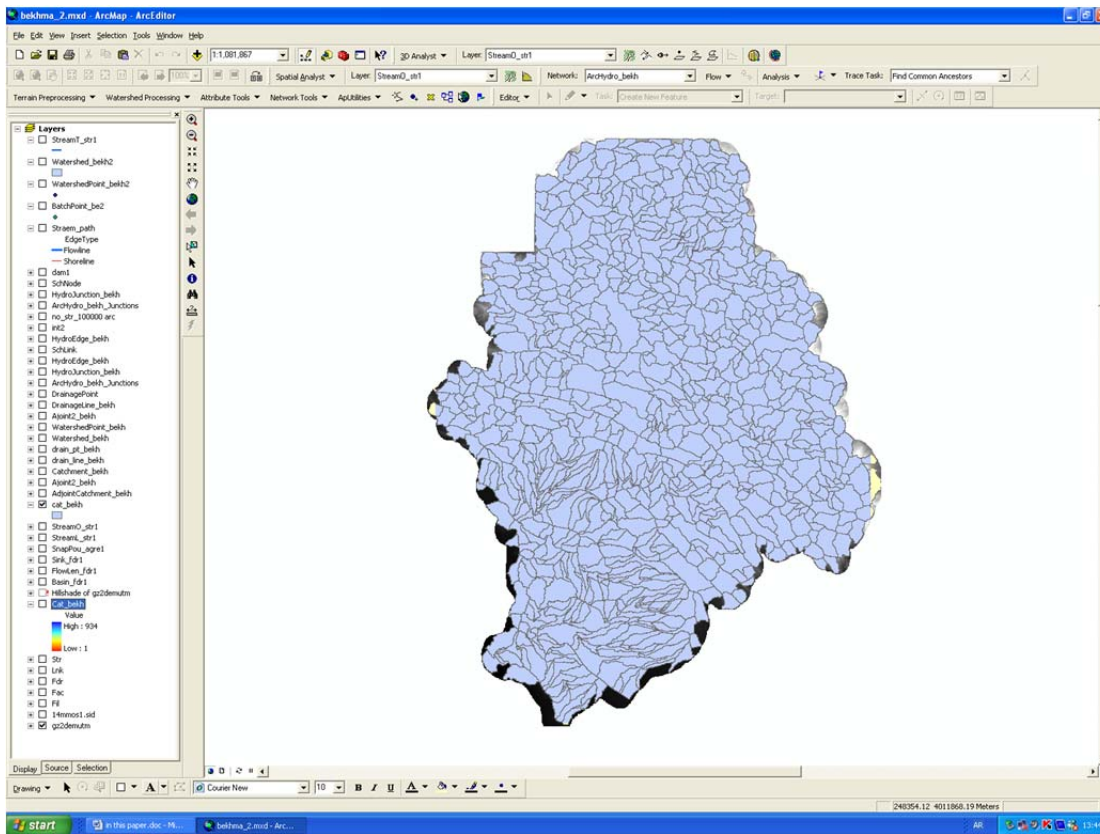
bekhma_2.mxd - ArcMap - ArcEditor

File Edit View Insert Selection Tools Window Help

1:1,081,867 3D Analyst ▼ Layer: StreamO_str1

Spatial Analyst ▼ Layer: StreamO_str1 Network: ArcHydro_bekh Flow ▼ Analysis ▼ Trace Task: Find Common Ancestors

Terrain Preprocessing ▼ Watershed Processing ▼ Attribute Tools ▼ Network Tools ▼ ApUtilities ▼ Editor ▼ Task: Create New Feature Target:

Layers
StreamT_str1
Watershed_bekh2
WatershedPoint_bekh2
BatchPoint_be2
Straem_path
EdgeType
Flowline
Shoreline
dam1
SchNode
HydroJunction_bekh
ArcHydro_bekh_Junctions
no_str_100000 arc
int2
HydroEdge_bekh
SchLink
HydroEdge_bekh
HydroJunction_bekh
ArcHydro_bekh_Junctions
DrainagePoint
DrainageLine_bekh
Ajoint2_bekh
WatershedPoint_bekh
Watershed_bekh
drain_pt_bekh
drain_line_bekh
Catchment_bekh
Ajoint2_bekh
AdjointCatchment_bekh
cat_bekh
StreamO_str1
StreamL_str1
SnapPou_agre1
Sink_fdr1
FlowLen_fdr1
Basin_fdr1
Hillshade of gz2demutm
Cat_bekh
Value
High : 934
Low : 1
Str
Lnk
Fdr
Fac
Fil
14mmos1.sid
gz2demutm

Display Source Selection

Drawing ▼ Courier New 10 B I U A

248354.12 4011868.19 Meters

start in this paper.doc - Mi... bekhma_2.mxd - Arc... AR 13:4